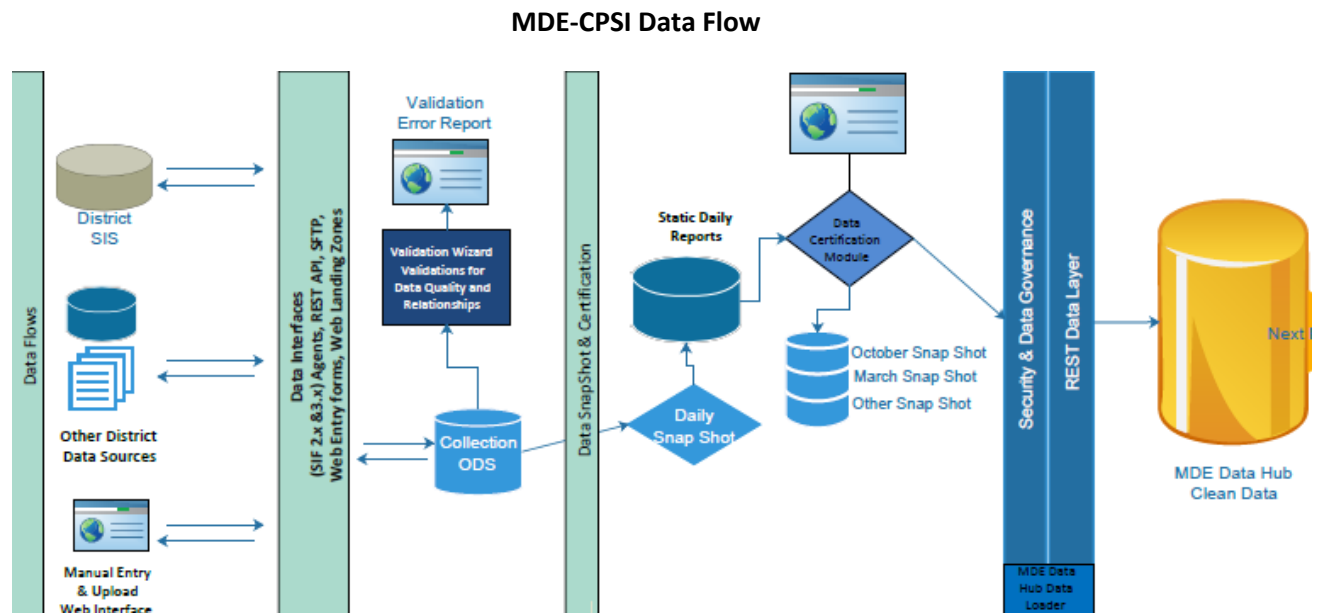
MDE-CPSI Data Flow

Data Flows

District SIS

Other District Data Sources

Manual Entry & Upload Web Interface

Data Interfaces (SIF 2.x &3.x) Agents, REST API, SFTP, Web Entry forms, Web Landing Zones

Validation Error Report

Validation Wizard Validations for Data Quality and Relationships

Collection ODS

Data SnapShot & Certification

Static Daily Reports

Daily Snap Shot

Data Certification Module

October Snap Shot
March Snap Shot
Other Snap Shot

Security & Data Governance

REST Data Layer

MDE Data Hub Data Loader

Next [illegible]

MDE Data Hub Clean Data